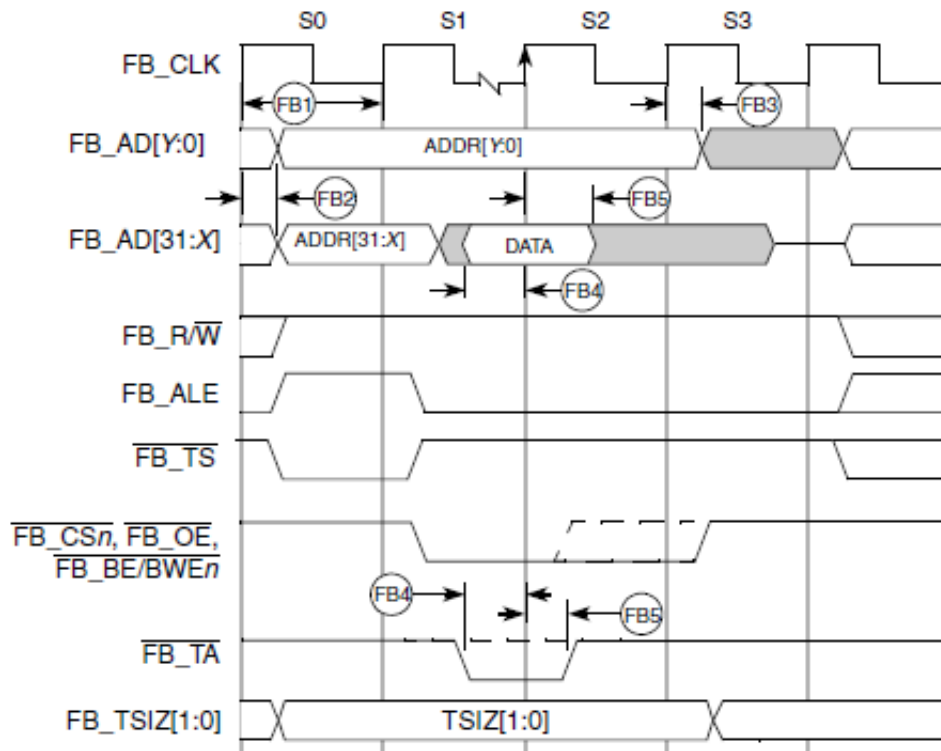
S0 S1 S2 S3

FB_CLK

FB1

FB3

FB_AD[Y:0]

ADDR[Y:0]

FB2

FB5

FB_AD[31:X]

ADDR[31:X]

DATA

FB4

FB_R/$\overline{W}$

FB_ALE

$\overline{FB\_TS}$

$\overline{FB\_CSn}$, $\overline{FB\_OE}$, $\overline{FB\_BE/BWEn}$

FB4

FB5

$\overline{FB\_TA}$

FB_TSIZ[1:0]

TSIZ[1:0]